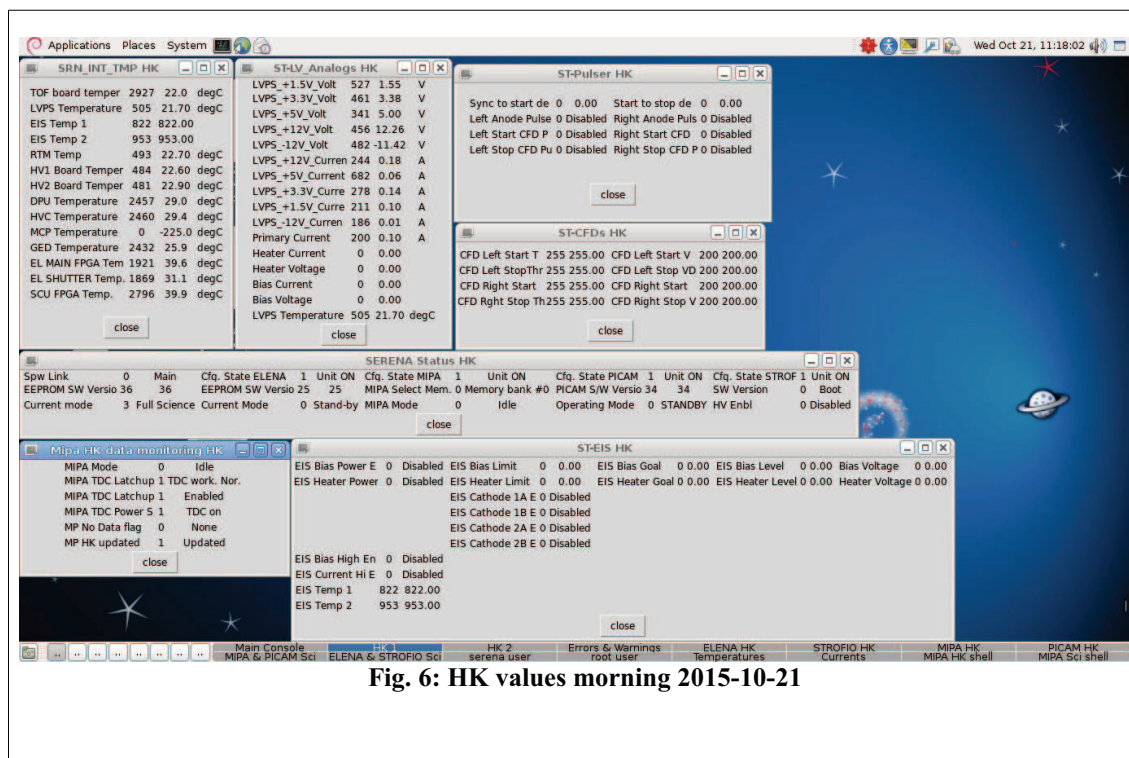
Applications Places System

Wed Oct 21, 11:18:02

SRN_INT_TMP HK

| | | | |
|---|---|---|---|
| TOF board temper | 2927 | 22.0 | degC |
| LVPS Temperature | 505 | 21.70 | degC |
| EIS Temp 1 | 822 | 822.00 | |
| EIS Temp 2 | 953 | 953.00 | |
| RTM Temp | 493 | 22.70 | degC |
| HV1 Board Temper | 484 | 22.60 | degC |
| HV2 Board Temper | 481 | 22.90 | degC |
| DPU Temperature | 2457 | 29.0 | degC |
| HVC Temperature | 2460 | 29.4 | degC |
| MCP Temperature | 0 | -225.0 | degC |
| GED Temperature | 2432 | 25.9 | degC |
| EL MAIN FPGA Tem | 1921 | 39.6 | degC |
| EL SHUTTER Temp. | 1869 | 31.1 | degC |
| SCU FPGA Temp. | 2796 | 39.9 | degC |

close

ST-LV_Analogs HK

| | | | |
|---|---|---|---|
| LVPS_+1.5V_Volt | 527 | 1.55 | V |
| LVPS_+3.3V_Volt | 461 | 3.38 | V |
| LVPS_+5V_Volt | 341 | 5.00 | V |
| LVPS_+12V_Volt | 456 | 12.26 | V |
| LVPS_-12V_Volt | 482 | -11.42 | V |
| LVPS_+12V_Curren | 244 | 0.18 | A |
| LVPS_+5V_Current | 682 | 0.06 | A |
| LVPS_+3.3V_Curre | 278 | 0.14 | A |
| LVPS_+1.5V_Curre | 211 | 0.10 | A |
| LVPS_-12V_Curren | 186 | 0.01 | A |
| Primary Current | 200 | 0.10 | A |
| Heater Current | 0 | 0.00 | |
| Heater Voltage | 0 | 0.00 | |
| Bias Current | 0 | 0.00 | |
| Bias Voltage | 0 | 0.00 | |
| LVPS Temperature | 505 | 21.70 | degC |

close

ST-Pulser HK

Sync to start de 0 0.00 Start to stop de 0 0.00
Left Anode Pulse 0 Disabled Right Anode Puls 0 Disabled
Left Start CFD P 0 Disabled Right Start CFD 0 Disabled
Left Stop CFD Pu 0 Disabled Right Stop CFD P 0 Disabled

close

ST-CFDs HK

CFD Left Start T 255 255.00 CFD Left Start V 200 200.00
CFD Left StopThr 255 255.00 CFD Left Stop VD 200 200.00
CFD Right Start 255 255.00 CFD Right Start 200 200.00
CFD Rght Stop Th255 255.00 CFD Right Stop V 200 200.00

close

SERENA Status HK

Spw Link 0 Main Cfg. State ELENA 1 Unit ON Cfg. State MIPA 1 Unit ON Cfg. State PICAM 1 Unit ON Cfg. State STROF 1 Unit ON
EEPROM SW Versio 36 36 EEPROM SW Versio 25 25 MIPA Select Mem. 0 Memory bank #0 PICAM S/W Versio 34 34 SW Version 0 Boot
Current mode 3 Full Science Current Mode 0 Stand-by MIPA Mode 0 Idle Operating Mode 0 STANDBY HV Enbl 0 Disabled

close

Mipa HK data monitoring HK

MIPA Mode 0 Idle
MIPA TDC Latchup 1 TDC work. Nor.
MIPA TDC Latchup 1 Enabled
MIPA TDC Power S 1 TDC on
MP No Data flag 0 None
MP HK updated 1 Updated

close

ST-EIS HK

EIS Bias Power E 0 Disabled EIS Bias Limit 0 0.00 EIS Bias Goal 0 0.00 EIS Bias Level 0 0.00 Bias Voltage 0 0.00
EIS Heater Power 0 Disabled EIS Heater Limit 0 0.00 EIS Heater Goal 0 0.00 EIS Heater Level 0 0.00 Heater Voltage 0 0.00
EIS Cathode 1A E 0 Disabled
EIS Cathode 1B E 0 Disabled
EIS Cathode 2A E 0 Disabled
EIS Cathode 2B E 0 Disabled
EIS Bias High En 0 Disabled
EIS Current Hi E 0 Disabled
EIS Temp 1 822 822.00
EIS Temp 2 953 953.00

close

Main Console MIPA & PICAM Sci | HK 1 ELENA & STROFIO Sci | HK 2 serena user | Errors & Warnings root user | ELENA HK Temperatures | STROFIO HK Currents | MIPA HK MIPA HK shell | PICAM HK MIPA Sci shell

Fig. 6: HK values morning 2015-10-21